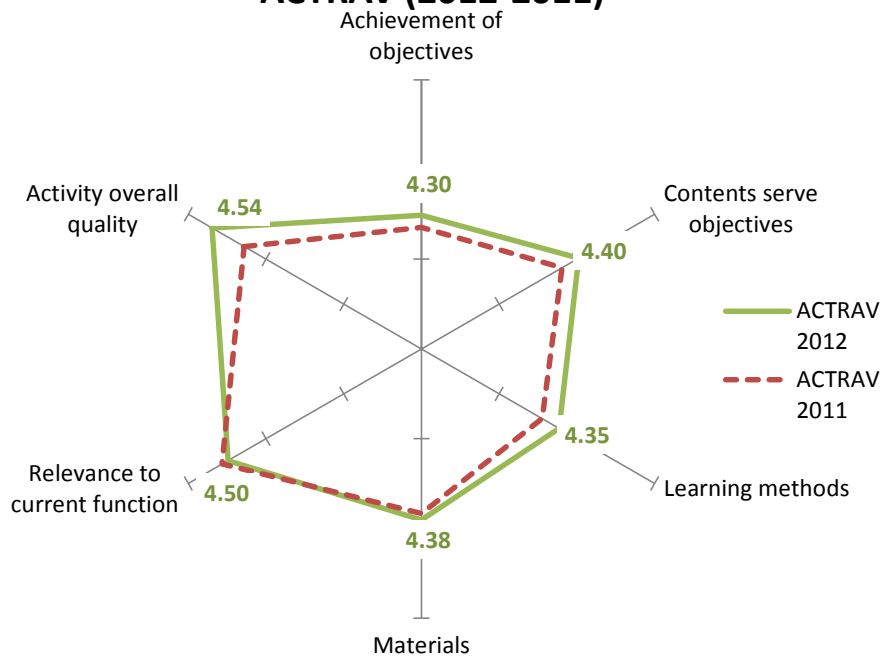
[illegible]

Achievement of objectives

Contents serve objectives

Learning methods

Materials

Relevance to current function

Activity overall quality

4.30

4.40

4.35

4.38

4.50

4.54

ACTRAV 2012

ACTRAV 2011